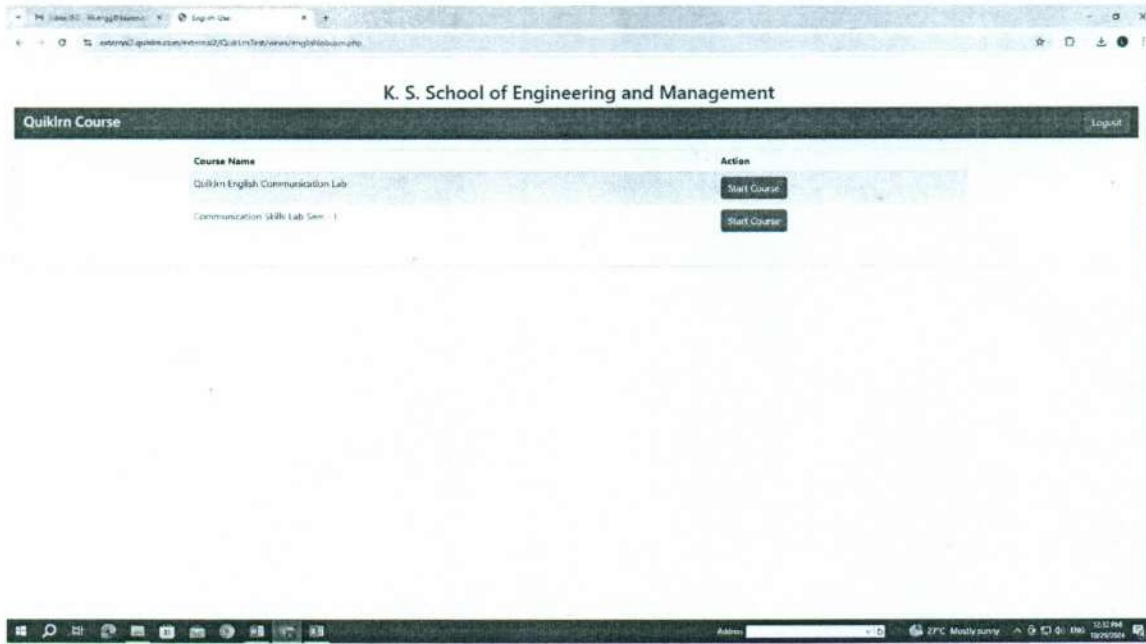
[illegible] English Use

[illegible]

K. S. School of Engineering and Management

Quiklrn Course

Logout

| Course Name | Action |
|---|---|
| Quiklrn English Communication Lab | Start Course |
| Communication Skills Lab Sem - 1 | Start Course |

Address

27°C Mostly sunny

ENG

12:32 PM
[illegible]